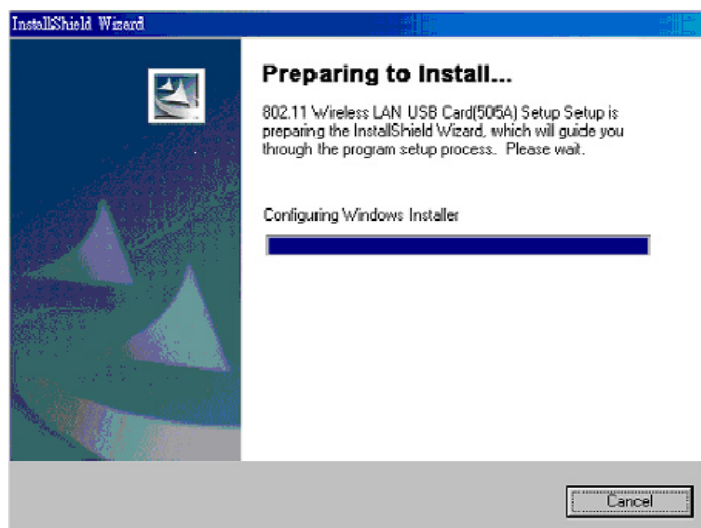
InstallShield Wizard

Preparing to Install...

802.11 Wireless LAN USB Card(505A) Setup Setup is preparing the InstallShield Wizard, which will guide you through the program setup process. Please wait.

Configuring Windows Installer

Cancel